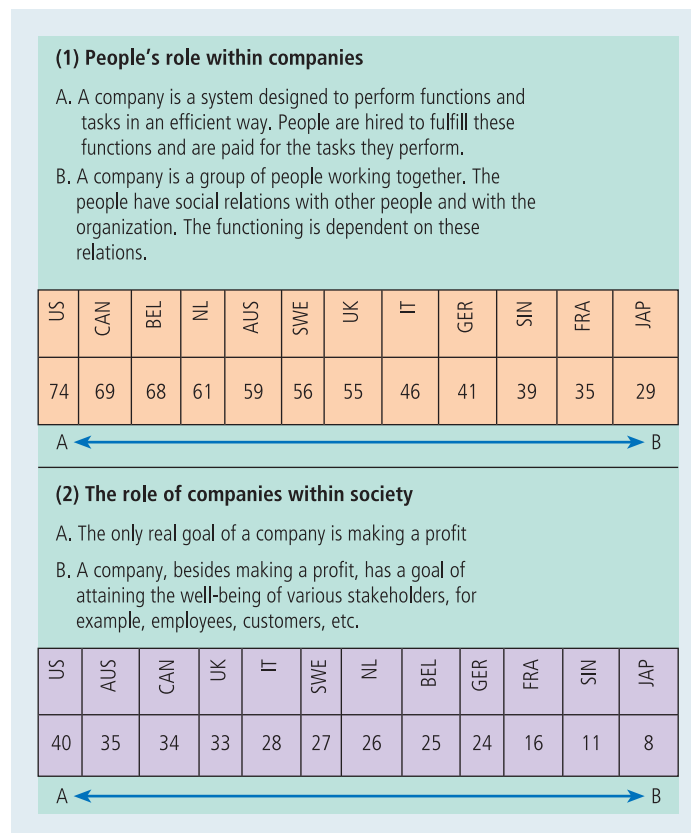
**(1) People's role within companies**

A. A company is a system designed to perform functions and tasks in an efficient way. People are hired to fulfill these functions and are paid for the tasks they perform.

B. A company is a group of people working together. The people have social relations with other people and with the organization. The functioning is dependent on these relations.

| US | CAN | BEL | NL | AUS | SWE | UK | IT | GER | SIN | FRA | JAP |
|---|---|---|---|---|---|---|---|---|---|---|---|
| 74 | 69 | 68 | 61 | 59 | 56 | 55 | 46 | 41 | 39 | 35 | 29 |

A B

**(2) The role of companies within society**

A. The only real goal of a company is making a profit

B. A company, besides making a profit, has a goal of attaining the well-being of various stakeholders, for example, employees, customers, etc.

| US | AUS | CAN | UK | IT | SWE | NL | BEL | GER | FRA | SIN | JAP |
|---|---|---|---|---|---|---|---|---|---|---|---|
| 40 | 35 | 34 | 33 | 28 | 27 | 26 | 25 | 24 | 16 | 11 | 8 |

A B